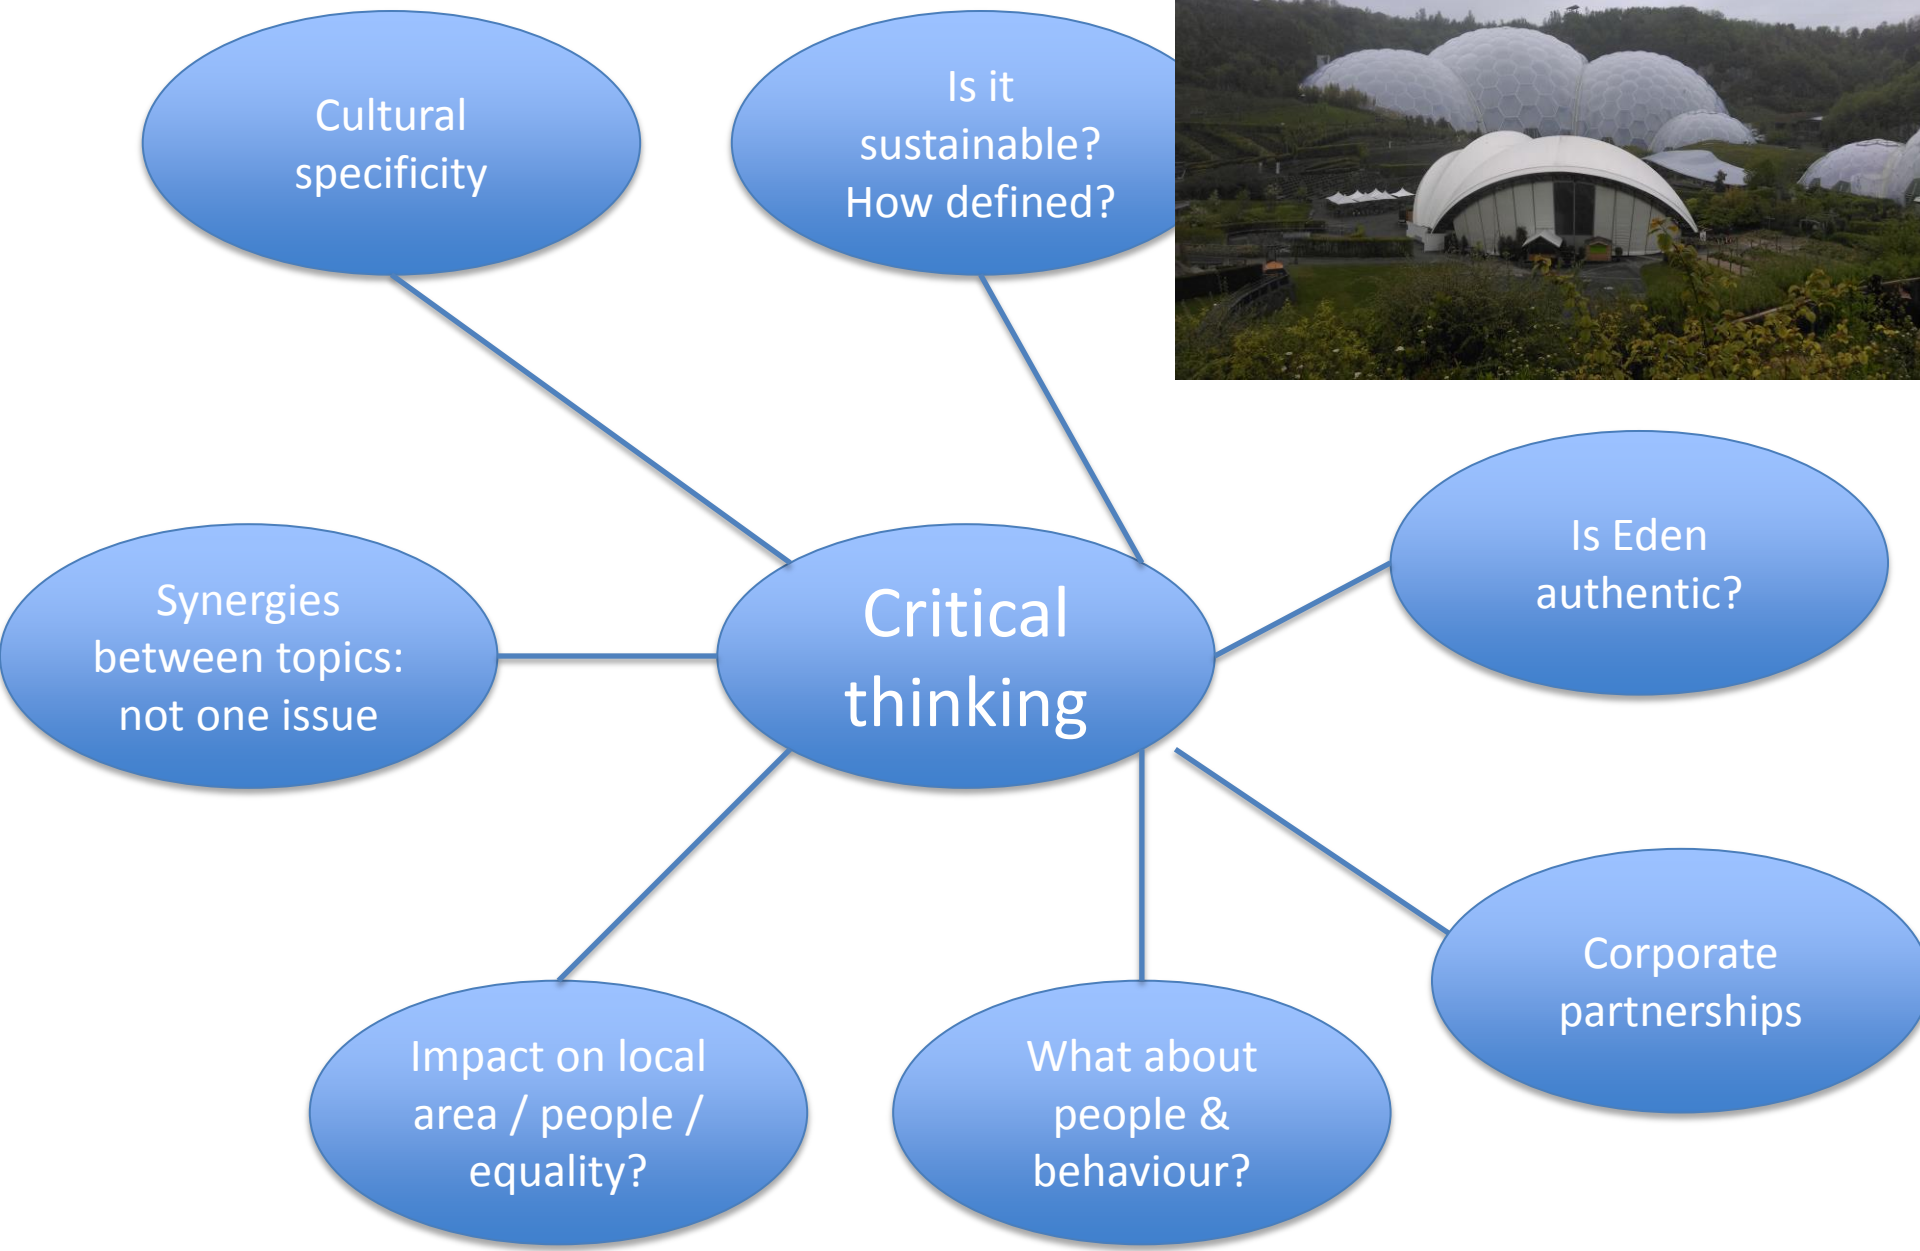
Cultural specificity

Is it sustainable? How defined?

Critical thinking

Is Eden authentic?

Synergies between topics: not one issue

Corporate partnerships

Impact on local area / people / equality?

What about people & behaviour?